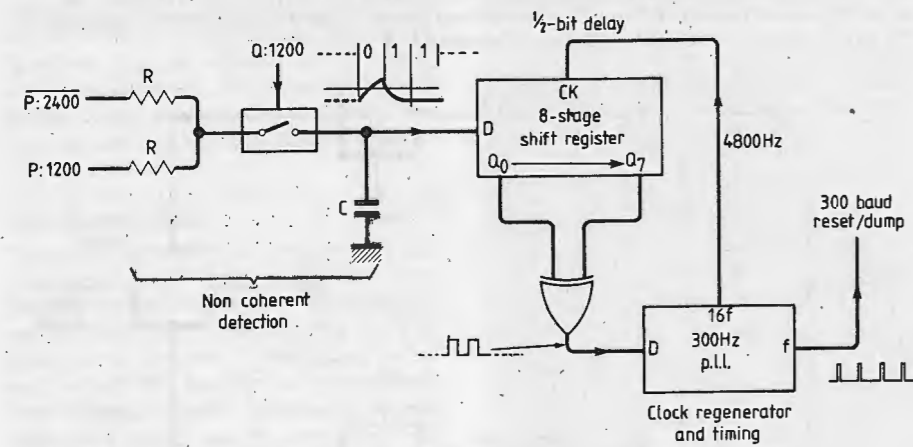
½-bit delay

Q:1200

0 | 1 | 1

$\overline{P:2400}$

R

R

P:1200

C

CK
8-stage
shift register

D

$Q_0$

$Q_7$

4800Hz

300 baud
reset/dump

Non coherent
detection

16f
300Hz
p.l.l.

D

f

Clock regenerator
and timing